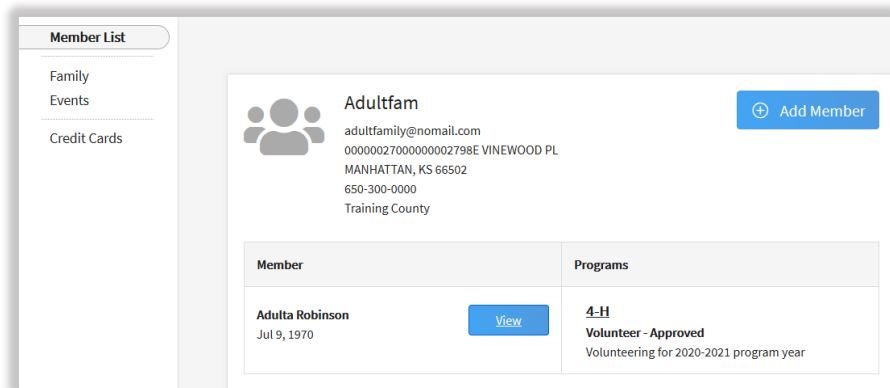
Member List

Family
Events

Credit Cards

Adultfam

adultfamily@nomail.com
00000027000000002798E VINEWOOD PL
MANHATTAN, KS 66502
650-300-0000
Training County

Add Member

| Member | Programs |
|---|---|
| Adulta Robinson<br>Jul 9, 1970<br>View | 4-H<br>Volunteer - Approved<br>Volunteering for 2020-2021 program year |